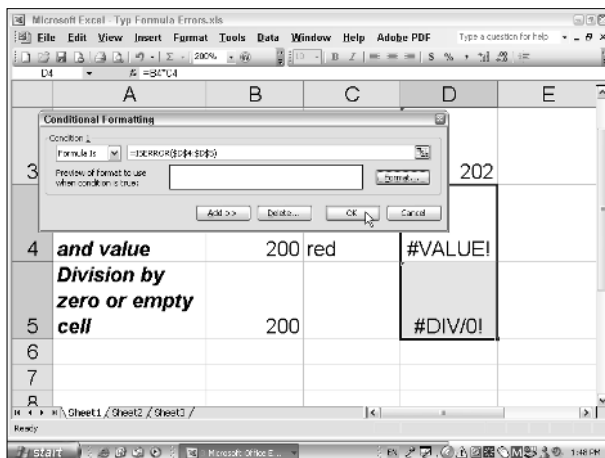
Microsoft Excel - Typ Formula Errors.xls

File Edit View Insert Format Tools Data Window Help Adobe PDF

Type a question for help

200%

D4 fx =B4*C4

| | A | B | C | D | E |
|---|---|---|---|---|---|
| 3 | | | | 202 | |
| 4 | and value | 200 | red | #VALUE! | |
| 5 | Division by zero or empty cell | 200 | | #DIV/0! | |
| 6 | | | | | |
| 7 | | | | | |
| 8 | | | | | |

Conditional Formatting

Condition 1

Formula Is =ISERROR($D$4:$D$5)

Preview of format to use when condition is true:

Format...

Add >> Delete... OK Cancel

Sheet1 Sheet2 Sheet3

Ready

start Microsoft Office E... 1:48 PM